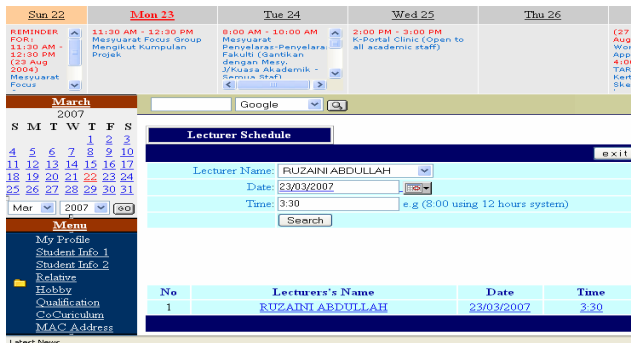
Sun 22

REMINDER FOR: 11:30 AM - 12:30 PM (23 Aug 2004) Mesyuarat Focus

Mon 23

11:30 AM - 12:30 PM Mesyuarat Focus Group Mengikut Kumpulan Projek

Tue 24

8:00 AM - 10:00 AM Mesyuarat Penyelaras-Penyelaras Fakulti (Gantikan dengan Mesy. 3/Kuasa Akademik - Semua Staf)

Wed 25

2:00 PM - 3:00 PM K-Portal Clinic (Open to all academic staff)

Thu 26

(27 Aug Wor App 4:0 TAR Kert Ske

March
2007

| S | M | T | W | T | F | S |
|---|---|---|---|---|---|---|
| | | | | 1 | 2 | 3 |
| 4 | 5 | 6 | 7 | 8 | 9 | 10 |
| 11 | 12 | 13 | 14 | 15 | 16 | 17 |
| 18 | 19 | 20 | 21 | 22 | 23 | 24 |
| 25 | 26 | 27 | 28 | 29 | 30 | 31 |

Mar 2007 GO

Menu
My Profile
Student Info 1
Student Info 2
Relative
Hobby
Qualification
CoCuriculum
MAC Address

Latest News

Google

Lecturer Schedule

exit

Lecturer Name: RUZAINI ABDULLAH
Date: 23/03/2007
Time: 3:30 e.g (8:00 using 12 hours system)
Search

| No | Lecturers's Name | Date | Time |
|---|---|---|---|
| 1 | RUZAINI ABDULLAH | 23/03/2007 | 3:30 |